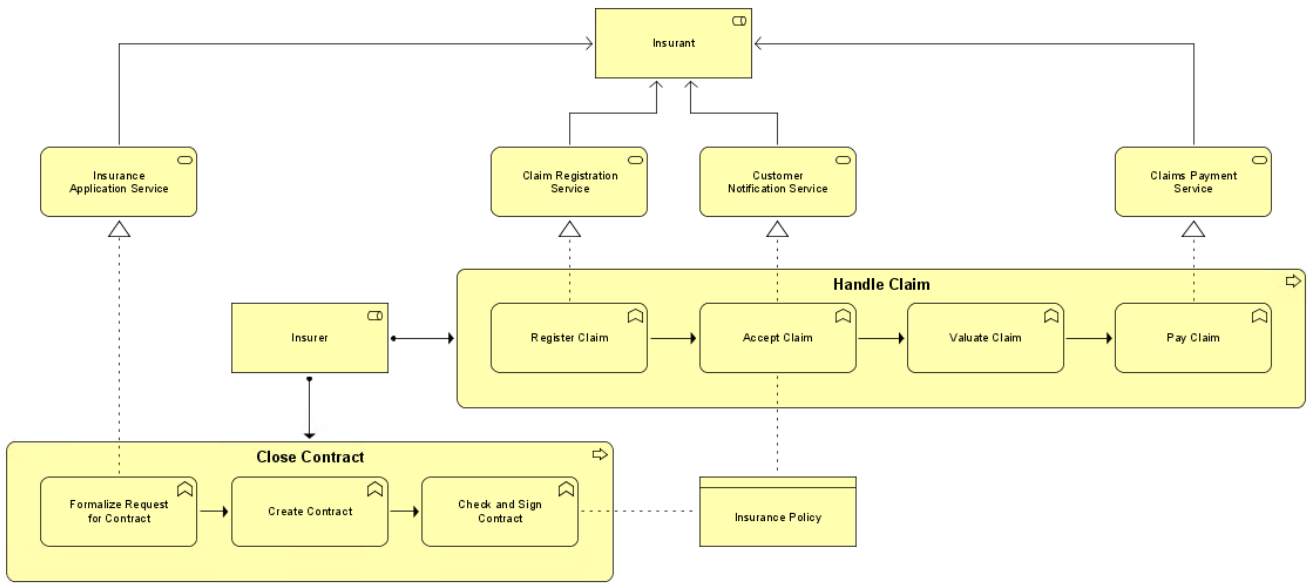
Insurant

Insurance Application Service

Claim Registration Service

Customer Notification Service

Claims Payment Service

Handle Claim

Insurer

Register Claim

Accept Claim

Valuate Claim

Pay Claim

Close Contract

Formalize Request for Contract

Create Contract

Check and Sign Contract

Insurance Policy